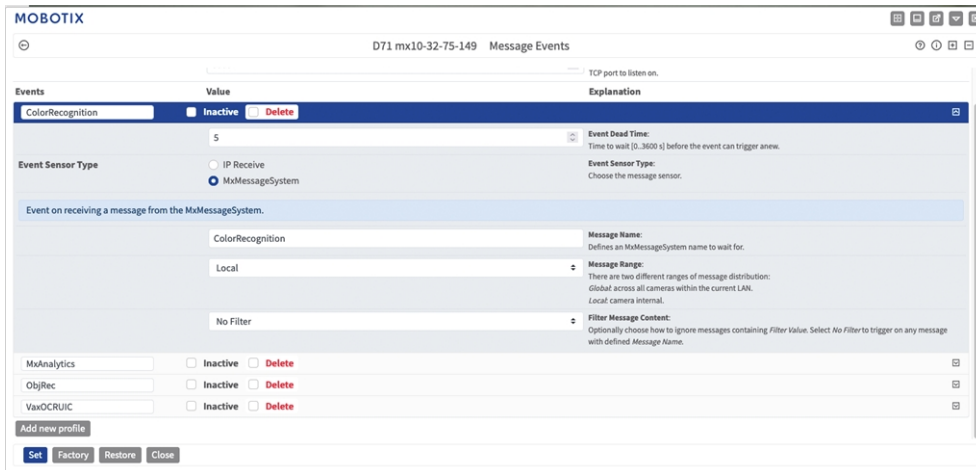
MOBOTIX

D71 mx10-32-75-149 Message Events

TCP port to listen on.

| Events | Value | Explanation |
|---|---|---|
| ColorRecognition | Inactive Delete | |
| | 5 | **Event Dead Time:** Time to wait [0..3600 s] before the event can trigger anew. |
| Event Sensor Type | IP Receive / MxMessageSystem | **Event Sensor Type:** Choose the message sensor. |

Event on receiving a message from the MxMessageSystem.

| | Value | Explanation |
|---|---|---|
| | ColorRecognition | **Message Name:** Defines an MxMessageSystem name to wait for. |
| | Local | **Message Range:** There are two different ranges of message distribution: *Global:* across all cameras within the current LAN. *Local:* camera internal. |
| | No Filter | **Filter Message Content:** Optionally choose how to ignore messages containing *Filter Value*. Select *No Filter* to trigger on any message with defined *Message Name*. |

MxAnalytics Inactive Delete
ObjRec Inactive Delete
VaxOCRUIC Inactive Delete

Add new profile

Set Factory Restore Close